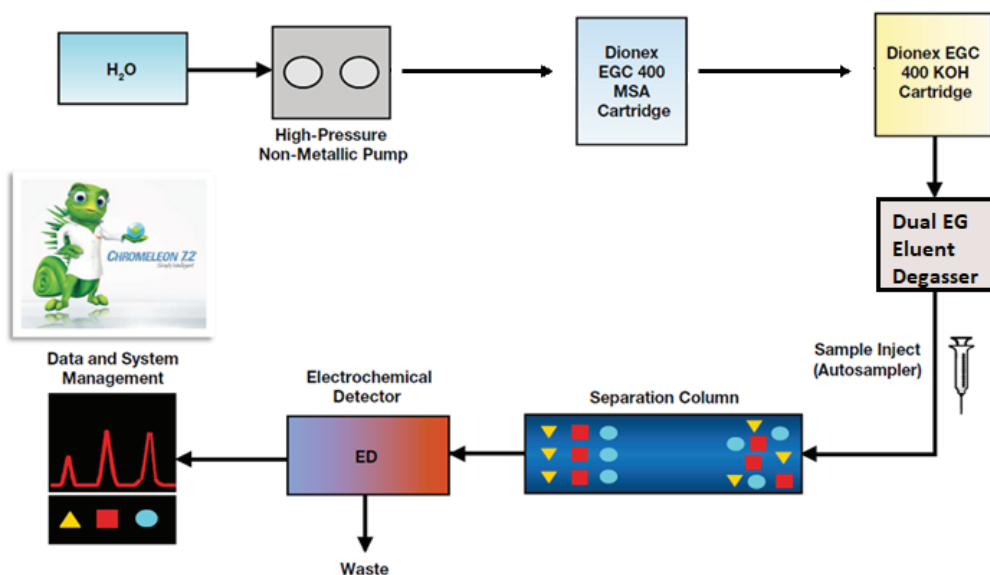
$H_2O$

High-Pressure Non-Metallic Pump

Dionex EGC 400 MSA Cartridge

Dionex EGC 400 KOH Cartridge

Dual EG Eluent Degasser

CHROMELEON 7.2

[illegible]

Data and System Management

Electrochemical Detector

ED

Waste

Separation Column

Sample Inject (Autosampler)